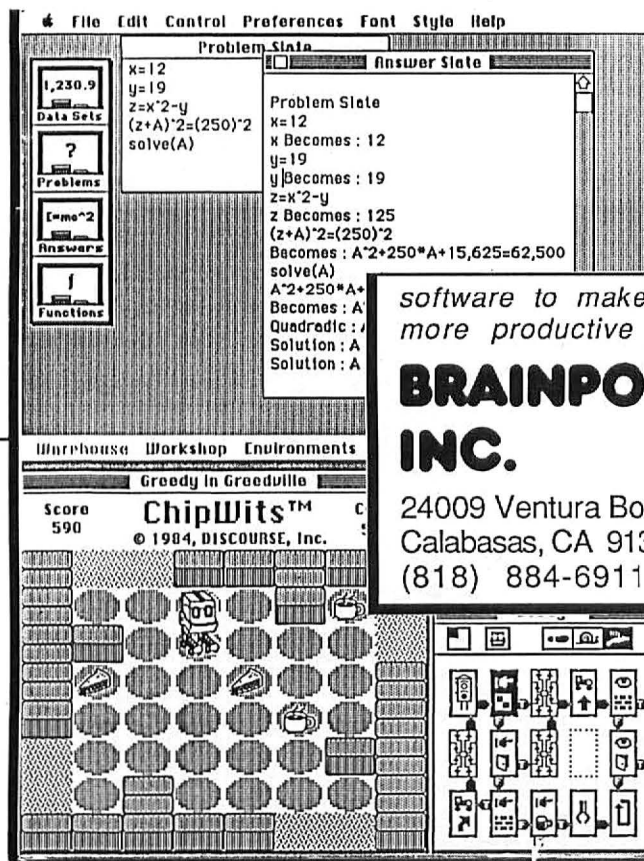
File Edit Control Preferences Font Style Help

Problem Slate
x=12
y=19
z=x^2-y
(z+A)^2=(250)^2
solve(A)

1,230.9
Data Sets
?
Problems
E=mc^2
Answers
∫
Functions

Answer Slate
Problem Slate
x=12
x Becomes : 12
y=19
y Becomes : 19
z=x^2-y
z Becomes : 125
(z+A)^2=(250)^2
Becomes : A^2+250*A+15,625=62,500
solve(A)
A^2+250*A+
Becomes : A
Quadradic : 
Solution : A
Solution : A

software to make
more productive

BRAINPO
INC.

24009 Ventura Bo
Calabasas, CA 91
(818) 884-6911

Warehouse Workshop Environments
Greedy in Greedville
Score
590
ChipWits™
© 1984, DISCOURSE, Inc.